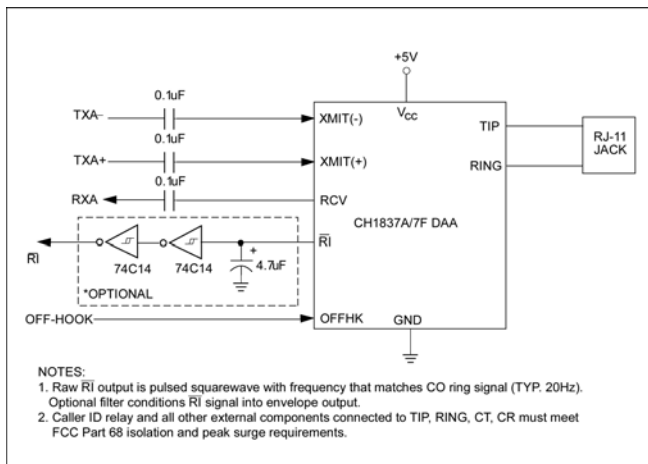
+5V

$V_{CC}$

0.1uF

TXA−

XMIT(-)

0.1uF

TXA+

XMIT(+)

0.1uF

RXA

RCV

TIP

RING

RJ-11 JACK

CH1837A/7F DAA

$\overline{RI}$

$\overline{RI}$

74C14

74C14

+

4.7uF

*OPTIONAL

OFF-HOOK

OFFHK

GND

NOTES:
1. Raw $\overline{RI}$ output is pulsed squarewave with frequency that matches CO ring signal (TYP. 20Hz). Optional filter conditions $\overline{RI}$ signal into envelope output.
2. Caller ID relay and all other external components connected to TIP, RING, CT, CR must meet FCC Part 68 isolation and peak surge requirements.